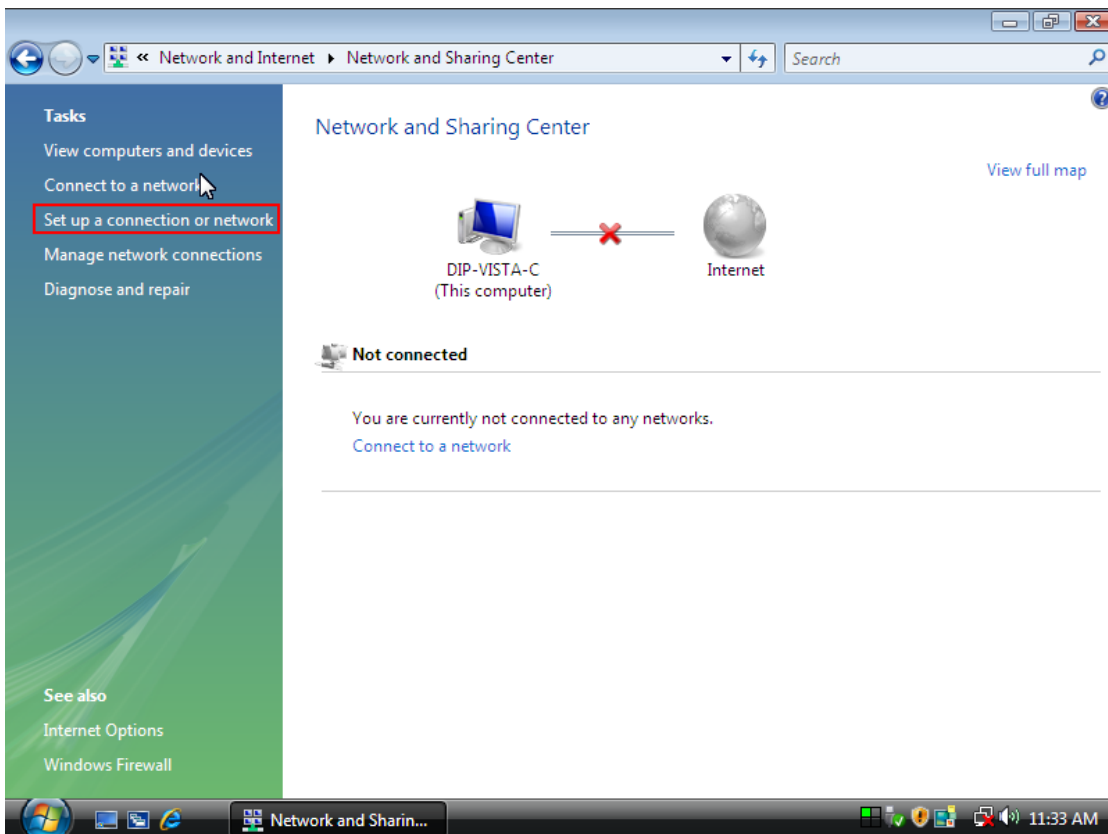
« Network and Internet ▸ Network and Sharing Center

Search

Tasks
View computers and devices
Connect to a network
Set up a connection or network
Manage network connections
Diagnose and repair

See also
Internet Options
Windows Firewall

Network and Sharing Center

View full map

DIP-VISTA-C
(This computer)

Internet

Not connected

You are currently not connected to any networks.
Connect to a network

Network and Sharin...

11:33 AM